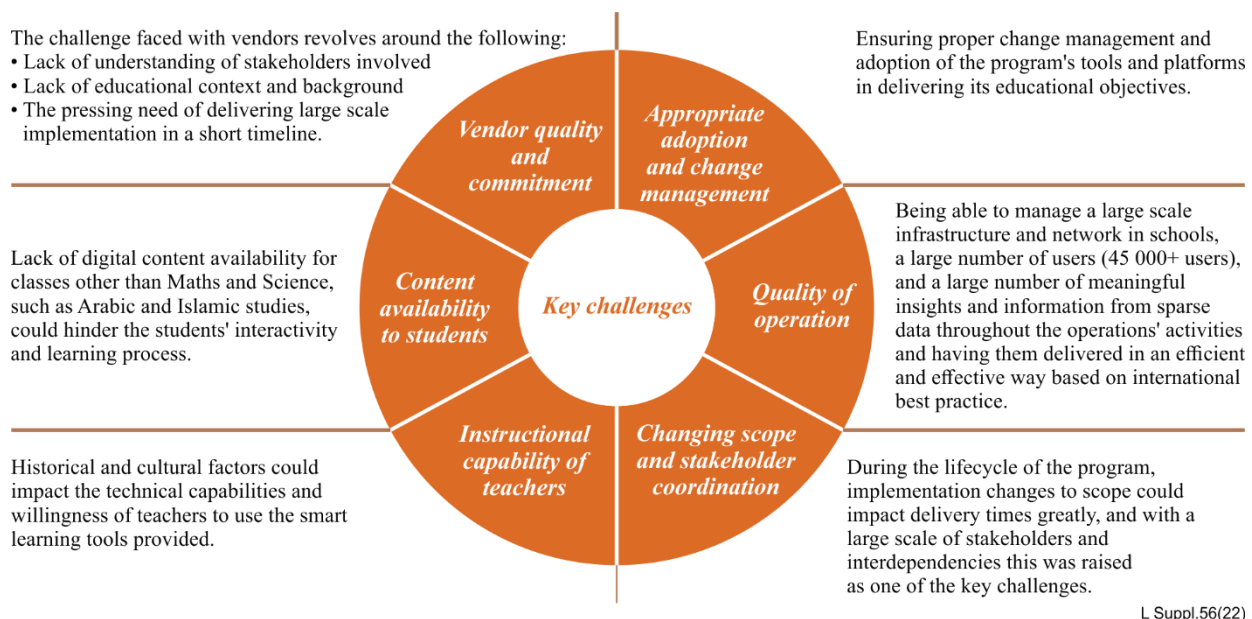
The challenge faced with vendors revolves around the following:
• Lack of understanding of stakeholders involved
• Lack of educational context and background
• The pressing need of delivering large scale implementation in a short timeline.

Vendor quality and commitment

Appropriate adoption and change management

Ensuring proper change management and adoption of the program's tools and platforms in delivering its educational objectives.

Lack of digital content availability for classes other than Maths and Science, such as Arabic and Islamic studies, could hinder the students' interactivity and learning process.

Content availability to students

Key challenges

Quality of operation

Being able to manage a large scale infrastructure and network in schools, a large number of users (45 000+ users), and a large number of meaningful insights and information from sparse data throughout the operations' activities and having them delivered in an efficient and effective way based on international best practice.

Historical and cultural factors could impact the technical capabilities and willingness of teachers to use the smart learning tools provided.

Instructional capability of teachers

Changing scope and stakeholder coordination

During the lifecycle of the program, implementation changes to scope could impact delivery times greatly, and with a large scale of stakeholders and interdependencies this was raised as one of the key challenges.

L Suppl.56(22)